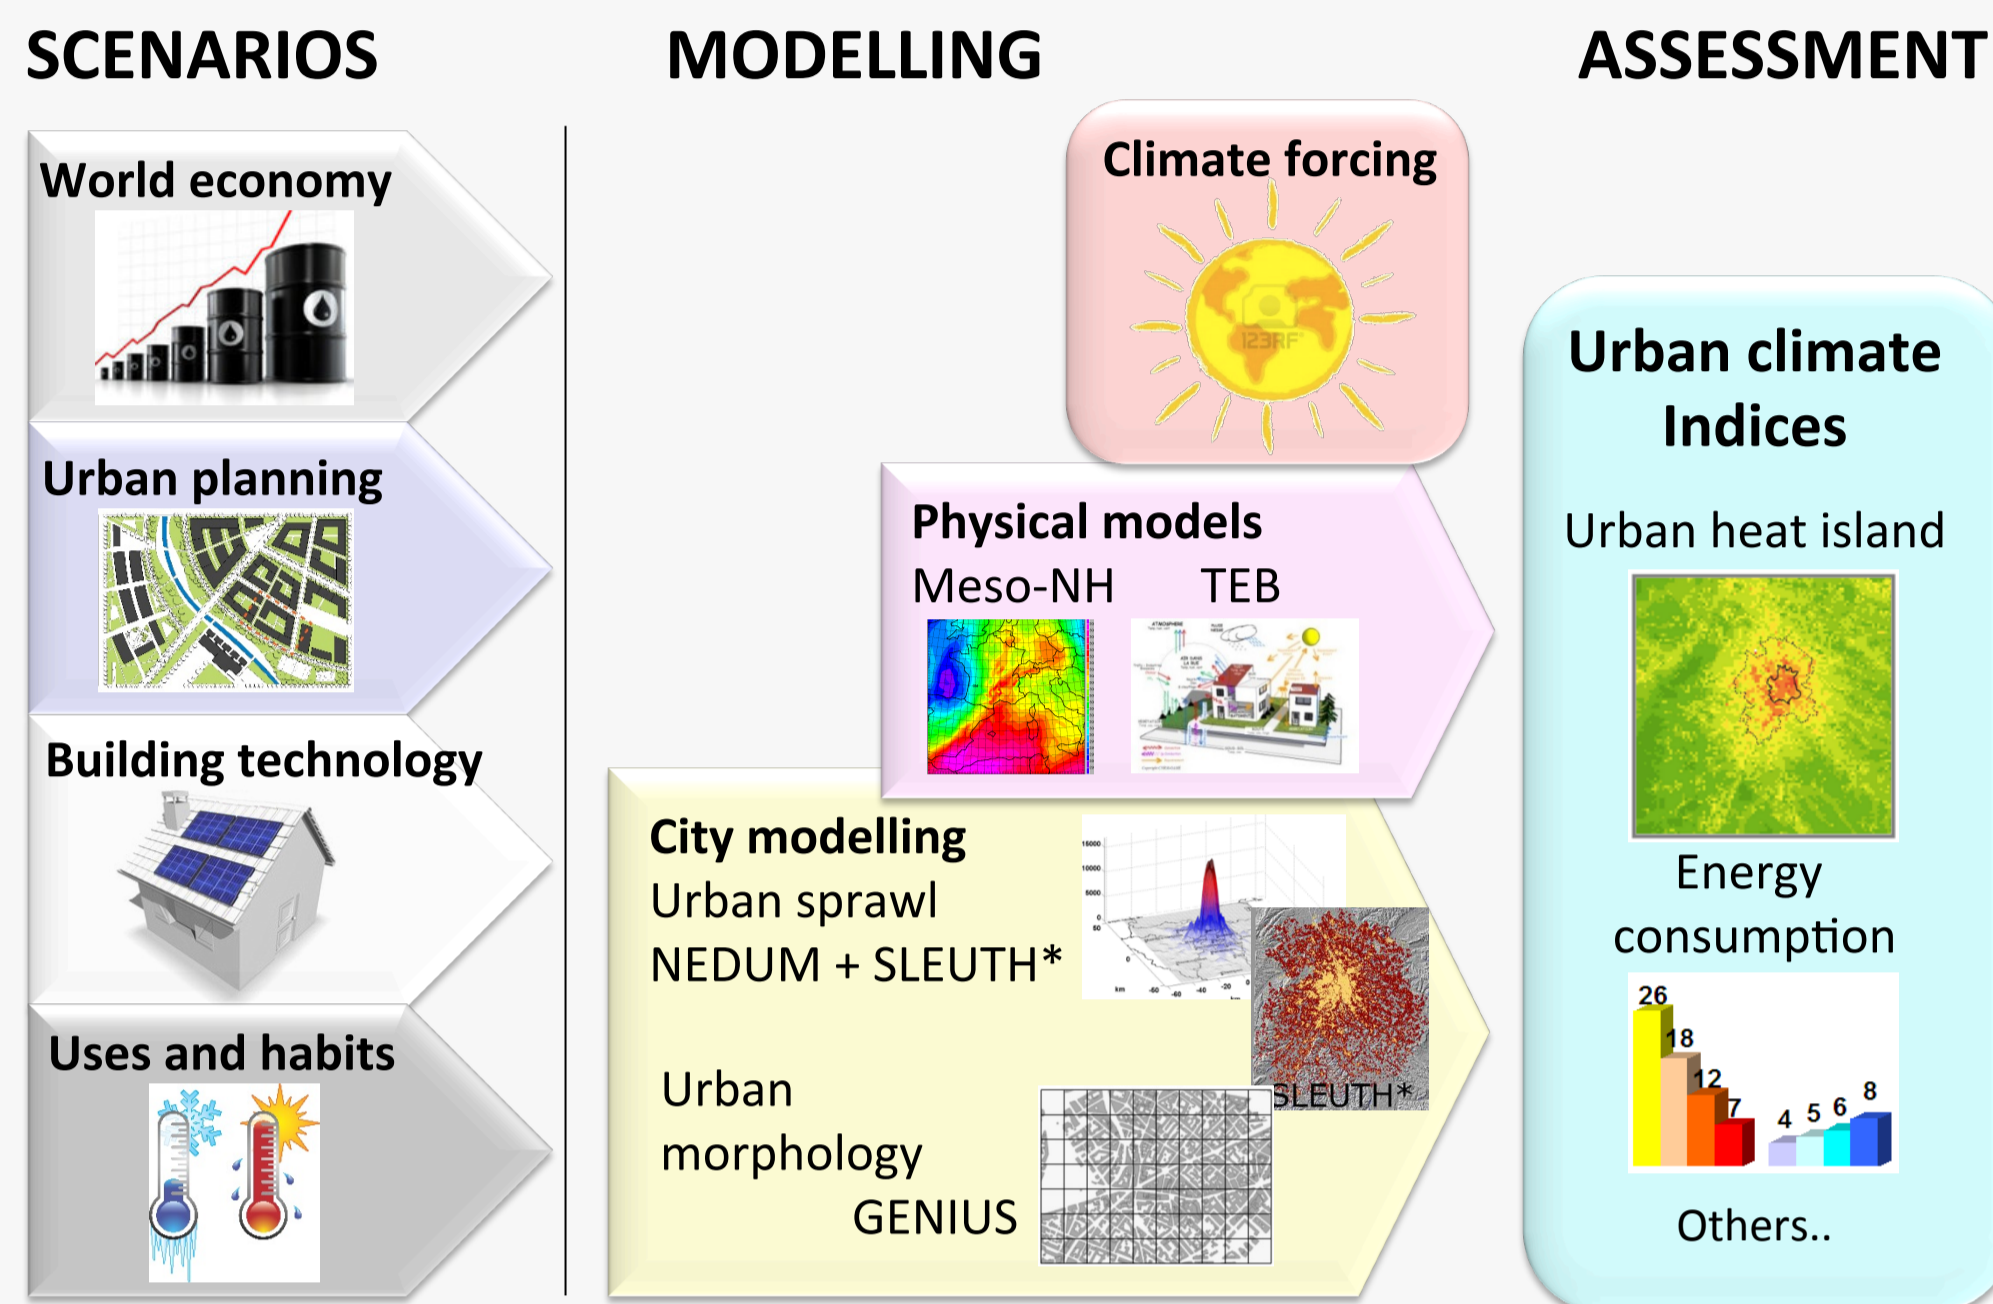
SCENARIOS

MODELLING

ASSESSMENT

World economy

Urban planning

Building technology

Uses and habits

Climate forcing

123RF

Physical models

Meso-NH TEB

City modelling

Urban sprawl

NEDUM + SLEUTH*

15000
10000
5000
0

SLEUTH*

Urban morphology

GENIUS

Urban climate Indices

Urban heat island

Energy consumption

26
18
12
7
4
5
6
8

Others..